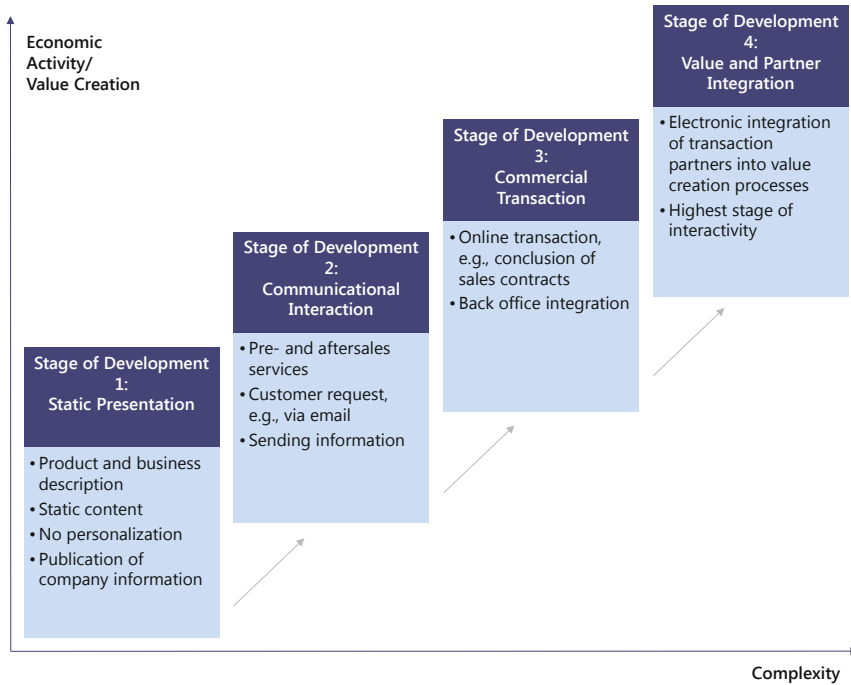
Economic Activity/ Value Creation

Stage of Development 1: Static Presentation

• Product and business description
• Static content
• No personalization
• Publication of company information

Stage of Development 2: Communicational Interaction

• Pre- and aftersales services
• Customer request, e.g., via email
• Sending information

Stage of Development 3: Commercial Transaction

• Online transaction, e.g., conclusion of sales contracts
• Back office integration

Stage of Development 4: Value and Partner Integration

• Electronic integration of transaction partners into value creation processes
• Highest stage of interactivity

Complexity